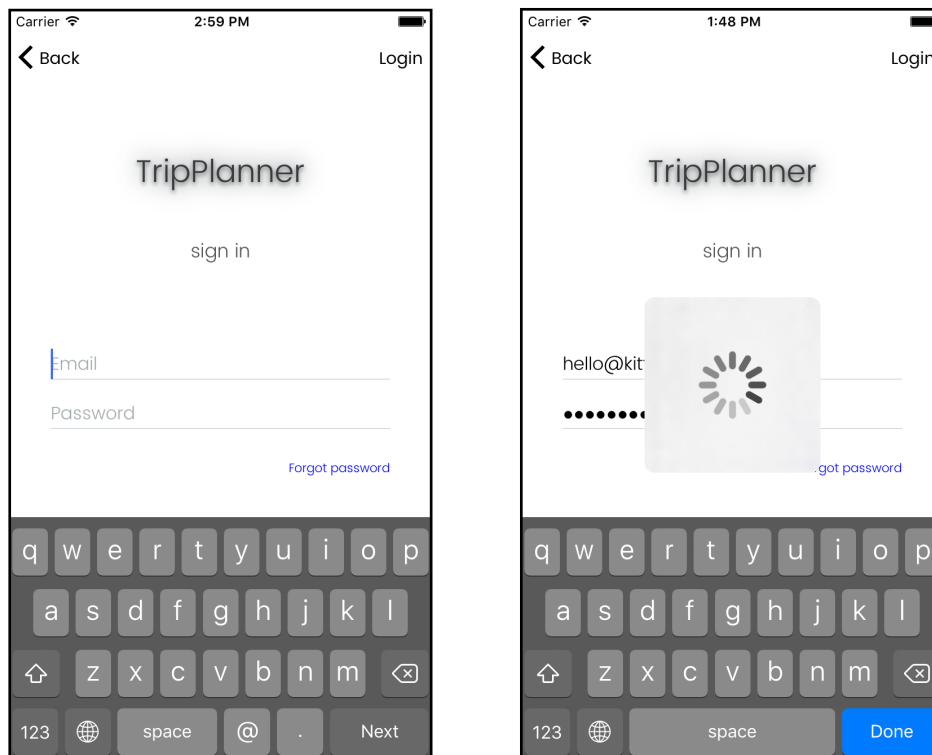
Carrier
2:59 PM

Back
Login

TripPlanner

sign in

Email

Password

Forgot password

q w e r t y u i o p
a s d f g h j k l
z x c v b n m
123
space
@
.
Next

Carrier
1:48 PM

Back
Login

TripPlanner

sign in

hello@kit

••••••••

got password

q w e r t y u i o p
a s d f g h j k l
z x c v b n m
123
space
Done